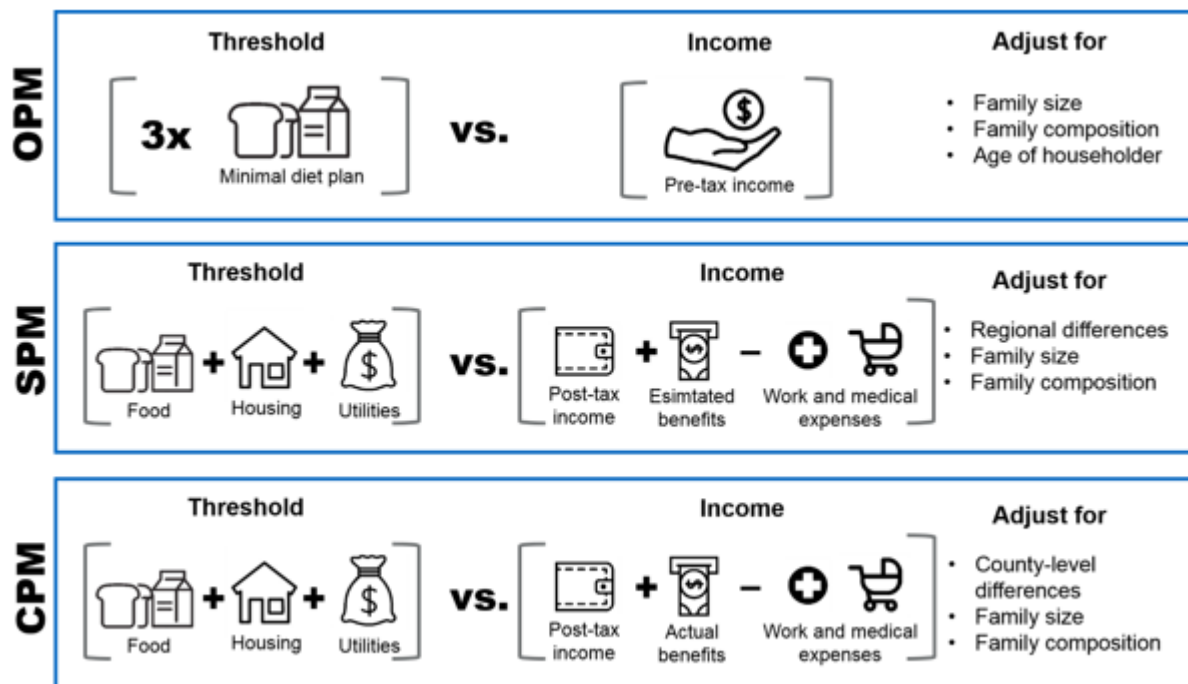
OPM

Threshold

3x

Minimal diet plan

vs.

Income

Pre-tax income

Adjust for

- Family size
- Family composition
- Age of householder

SPM

Threshold

Food + Housing + Utilities

vs.

Income

Post-tax income + Esimtated benefits – Work and medical expenses

Adjust for

- Regional differences
- Family size
- Family composition

CPM

Threshold

Food + Housing + Utilities

vs.

Income

Post-tax income + Actual benefits – Work and medical expenses

Adjust for

- County-level differences
- Family size
- Family composition